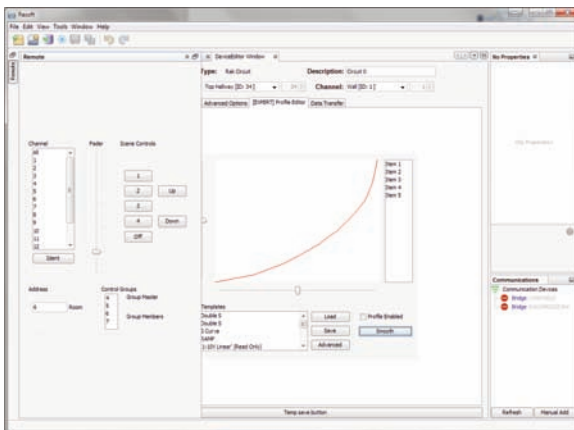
Result
File Edit View Tools Window Help
Remote
DeviceEditor Window
Type: Rail Circuit
Description: Circuit 0
Top hallway [ID: 34]
Channel: Wall [ID: 1]
Advanced Options
[EXPERT] Profile Editor
Data Transfer
No Properties
Channel
All
1
2
3
4
5
6
7
8
9
10
11
12
Fader
Scene Controls
1
2
3
4
Off
Up
Down
Silent
Item 1
Item 2
Item 3
Item 4
Item 5
Address
6
Room
Control Groups
4
5
6
7
Group Master
Group Members
Templates
Double S
Double S
S Curve
SAMP
1-10V Linear (Read Only)
Load
Save
Advanced
Profile Enabled
Smooth
Communications
Communication Devices
Bridge
Bridge
Temp save button
Refresh
Manual Add